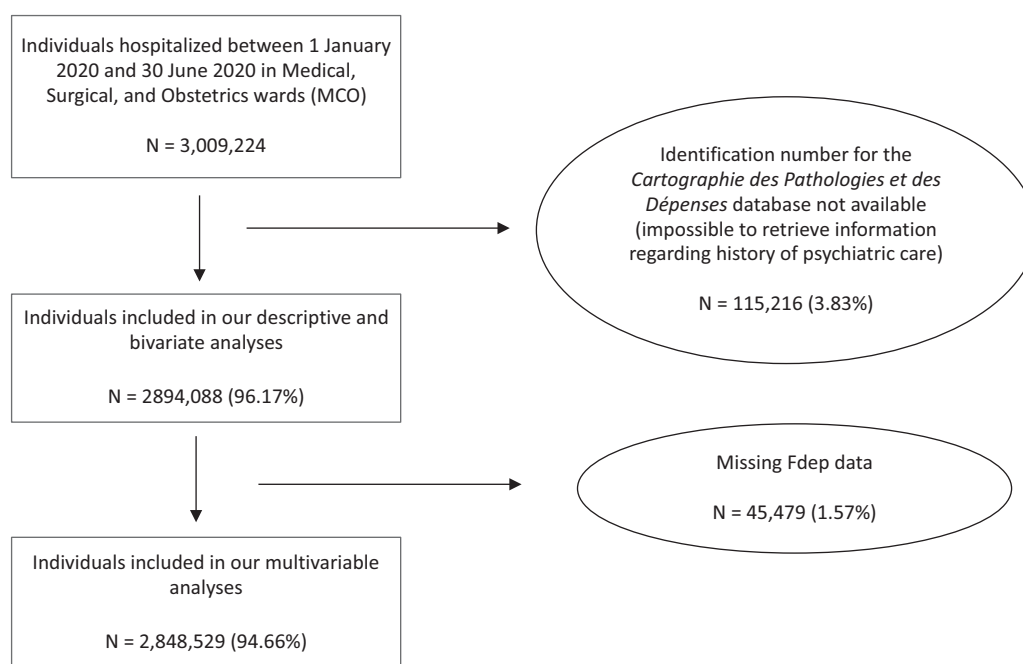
Individuals hospitalized between 1 January 2020 and 30 June 2020 in Medical, Surgical, and Obstetrics wards (MCO)

N = 3,009,224

Identification number for the *Cartographie des Pathologies et des Dépenses* database not available (impossible to retrieve information regarding history of psychiatric care)

N = 115,216 (3.83%)

Individuals included in our descriptive and bivariate analyses

N = 2894,088 (96.17%)

Missing Fdep data

N = 45,479 (1.57%)

Individuals included in our multivariable analyses

N = 2,848,529 (94.66%)